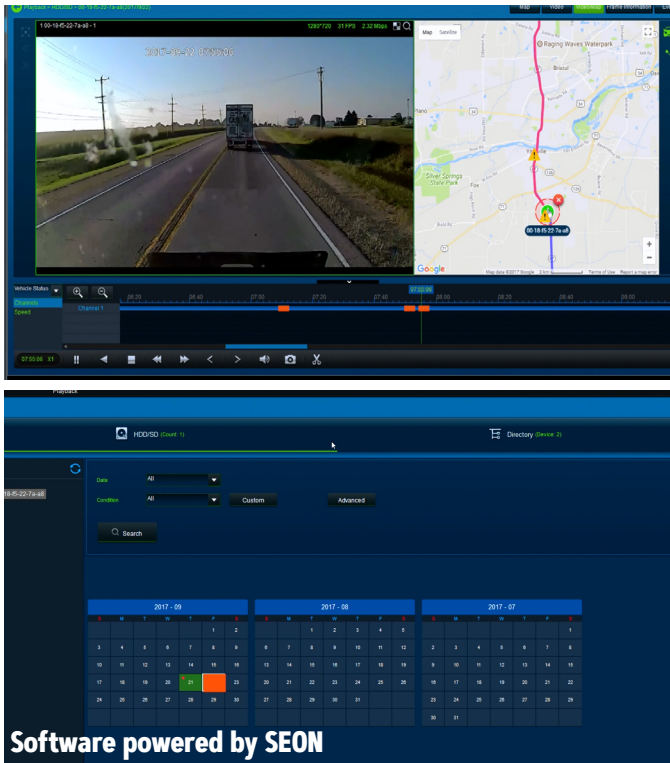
Playback > HDD/SD > 00-18-f5-22-7a-a8(20170922)

Map Video Waveform Frame Information

1:00-18-f5-22-7a-a8 - 1

1280*720 31 FPS 2.32 Mbps

2017-09-22 07:55:09

Map Satellite

Raging Waves Waterpark

Bristol

Plano

Yorkville

Silver Springs State Park

Fox

Oswego

00-18-f5-22-7a-a8

Google

Map data ©2017 Google 2 km Terms of Use Report a map error

Vehicle Status

Channels

Speed

Channel 1

06:20 06:40 07:00 07:20 07:40 07:55:09 08:00 08:20 08:40 09:00

07:55:09 X1

Playback

HDD/SD (Count: 1)

Directory (Device: 2)

00-18-f5-22-7a-a8

Date All

Condition All

Custom

Advanced

Search

2017 - 09

| S | M | T | W | T | F | S |
|---|---|---|---|---|---|---|
| | | | | | 1 | 2 |
| 3 | 4 | 5 | 6 | 7 | 8 | 9 |
| 10 | 11 | 12 | 13 | 14 | 15 | 16 |
| 17 | 18 | 19 | 20 | 21 | 22 | 23 |
| 24 | 25 | 26 | 27 | 28 | 29 | 30 |

2017 - 08

| S | M | T | W | T | F | S |
|---|---|---|---|---|---|---|
| | | 1 | 2 | 3 | 4 | 5 |
| 6 | 7 | 8 | 9 | 10 | 11 | 12 |
| 13 | 14 | 15 | 16 | 17 | 18 | 19 |
| 20 | 21 | 22 | 23 | 24 | 25 | 26 |
| 27 | 28 | 29 | 30 | 31 | | |

2017 - 07

| S | M | T | W | T | F | S |
|---|---|---|---|---|---|---|
| | | | | | | 1 |
| 2 | 3 | 4 | 5 | 6 | 7 | 8 |
| 9 | 10 | 11 | 12 | 13 | 14 | 15 |
| 16 | 17 | 18 | 19 | 20 | 21 | 22 |
| 23 | 24 | 25 | 26 | 27 | 28 | 29 |
| 30 | 31 | | | | | |

Software powered by SEON